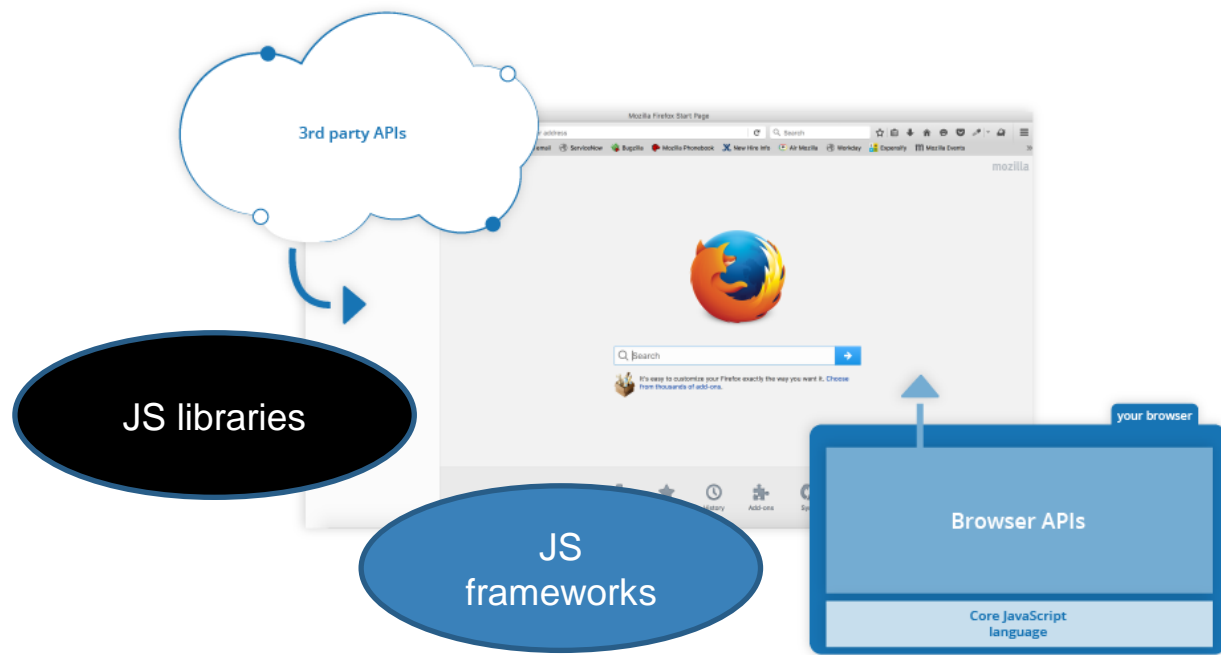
3rd party APIs

Mozilla Firefox Start Page

r address

Search

mail ServiceNow Bugzilla Mozilla Phonebook New Hire Info Air Mozilla Workday Expensify Mozilla Events

mozilla

Search

It's easy to customize your Firefox exactly the way you want it. Choose from thousands of add-ons.

History Add-ons Sy

JS libraries

JS frameworks

your browser

Browser APIs

Core JavaScript language